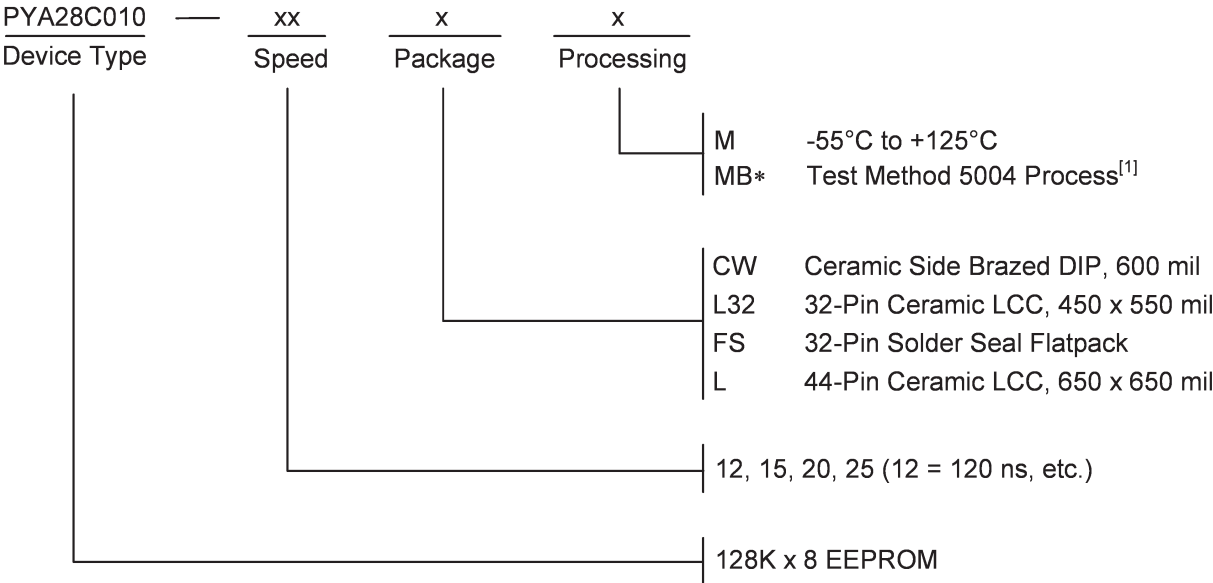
PYA28C010 — xx x x
Device Type Speed Package Processing

M -55°C to +125°C
MB∗ Test Method 5004 Process$^{[1]}$

CW Ceramic Side Brazed DIP, 600 mil
L32 32-Pin Ceramic LCC, 450 x 550 mil
FS 32-Pin Solder Seal Flatpack
L 44-Pin Ceramic LCC, 650 x 650 mil

12, 15, 20, 25 (12 = 120 ns, etc.)

128K x 8 EEPROM